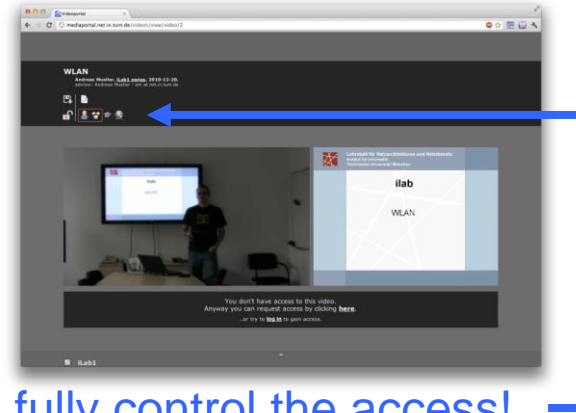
Videoportal

mediaportal.net.in.tum.de/videos/view/video/2

WLAN

Andreas Mueller, iLab1 series, 2010-12-20,
advisor: Andreas Mueller - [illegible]@net.in.tum.de

Lehrstuhl für Netzarchitekturen und Netzdienste
Institut für Informatik
Technische Universität München

ilab

WLAN

ilab

You don't have access to this video.
Anyway you can request access by clicking here.
...or try to log in to gain access.

iLab1

fully control the access!